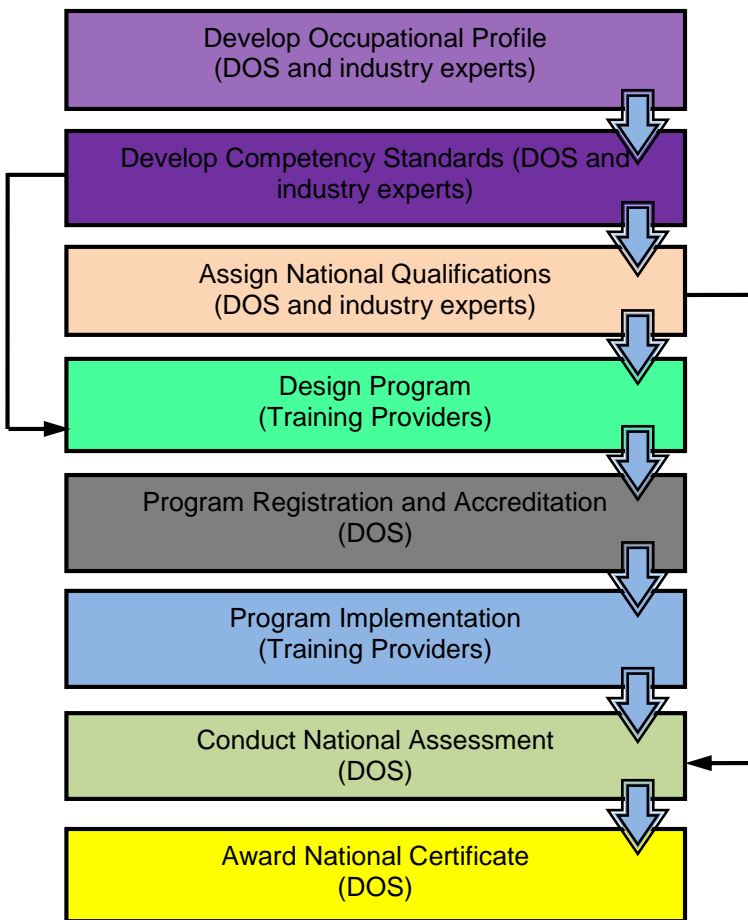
Develop Occupational Profile
(DOS and industry experts)

Develop Competency Standards (DOS and industry experts)

Assign National Qualifications
(DOS and industry experts)

Design Program
(Training Providers)

Program Registration and Accreditation
(DOS)

Program Implementation
(Training Providers)

Conduct National Assessment
(DOS)

Award National Certificate
(DOS)